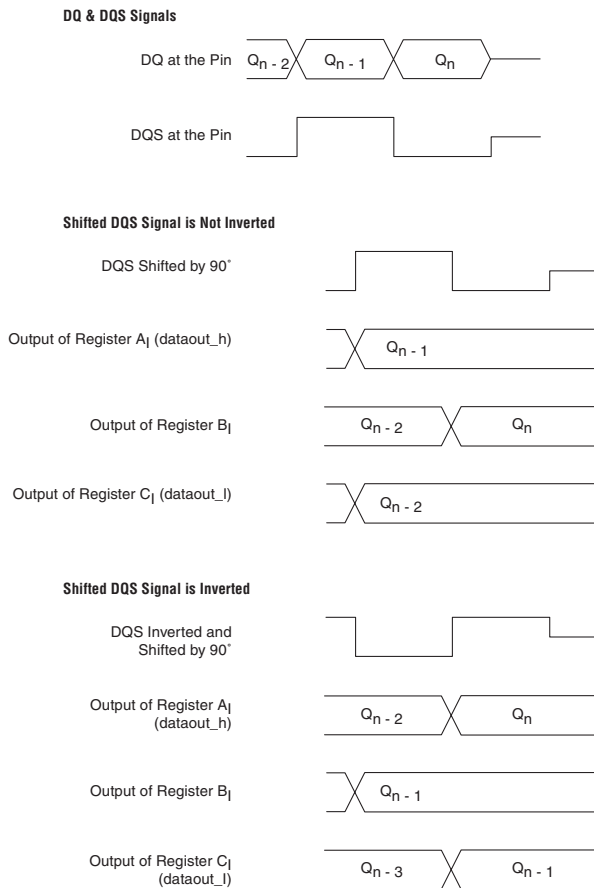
DQ & DQS Signals

DQ at the Pin $Q_{n-2}$ $Q_{n-1}$ $Q_n$

DQS at the Pin

Shifted DQS Signal is Not Inverted

DQS Shifted by 90°

Output of Register $A_I$ (dataout_h) $Q_{n-1}$

Output of Register $B_I$ $Q_{n-2}$ $Q_n$

Output of Register $C_I$ (dataout_l) $Q_{n-2}$

Shifted DQS Signal is Inverted

DQS Inverted and Shifted by 90°

Output of Register $A_I$ (dataout_h) $Q_{n-2}$ $Q_n$

Output of Register $B_I$ $Q_{n-1}$

Output of Register $C_I$ (dataout_l) $Q_{n-3}$ $Q_{n-1}$